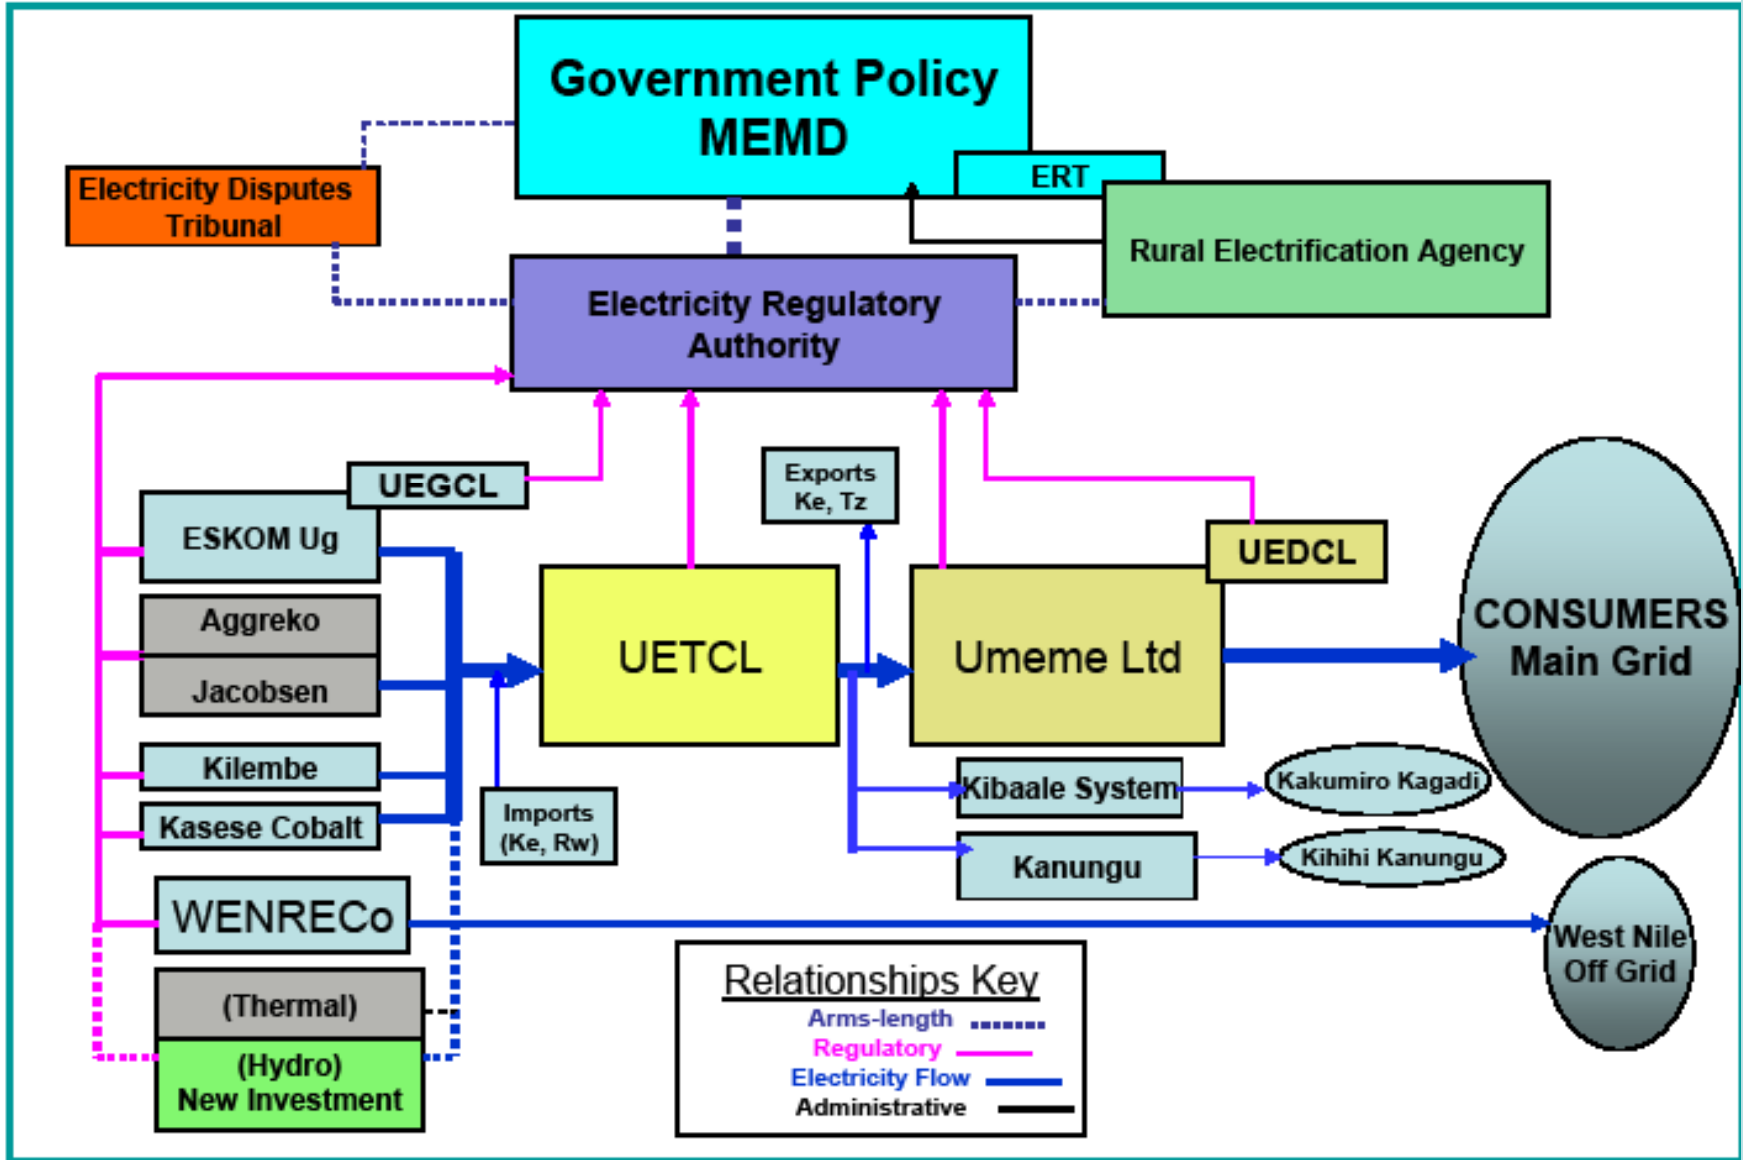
Government Policy
MEMD

ERT

Electricity Disputes Tribunal

Rural Electrification Agency

Electricity Regulatory Authority

UEGCL

ESKOM Ug

Exports Ke, Tz

UEDCL

Aggreko

Jacobsen

UETCL

Umeme Ltd

CONSUMERS Main Grid

Kilembe

Kasese Cobalt

Imports (Ke, Rw)

Kibaale System

Kakumiro Kagadi

Kanungu

Kihihi Kanungu

WENRECo

West Nile Off Grid

(Thermal)

(Hydro) New Investment

Relationships Key
Arms-length
Regulatory
Electricity Flow
Administrative